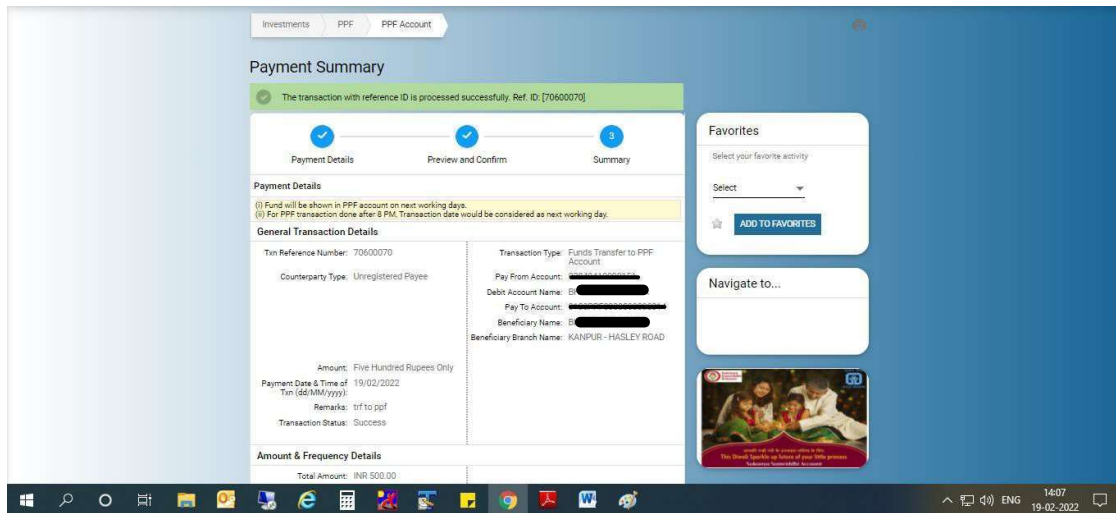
Investments PPF PPF Account

Payment Summary

The transaction with reference ID is processed successfully. Ref. ID: [70600070]

Payment Details Preview and Confirm 3 Summary

Payment Details

(i) Fund will be shown in PPF account on next working days.
(ii) For PPF transaction done after 8 PM, Transaction date would be considered as next working day.

General Transaction Details

Txn Reference Number: 70600070
Counterparty Type: Unregistered Payee

Transaction Type: Funds Transfer to PPF Account
Pay From Account: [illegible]
Debit Account Name: B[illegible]
Pay To Account: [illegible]
Beneficiary Name: B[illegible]
Beneficiary Branch Name: KANPUR - HASLEY ROAD

Amount: Five Hundred Rupees Only
Payment Date & Time of Txn (dd/MM/yyyy): 19/02/2022
Remarks: trf to ppf
Transaction Status: Success

Amount & Frequency Details

Total Amount: INR 500.00

Favorites

Select your favorite activity

Select

ADD TO FAVORITES

Navigate to...

This Diwali Sparkle up future of your little princess
Sukanya Samriddhi Account

ENG 14:07 19-02-2022